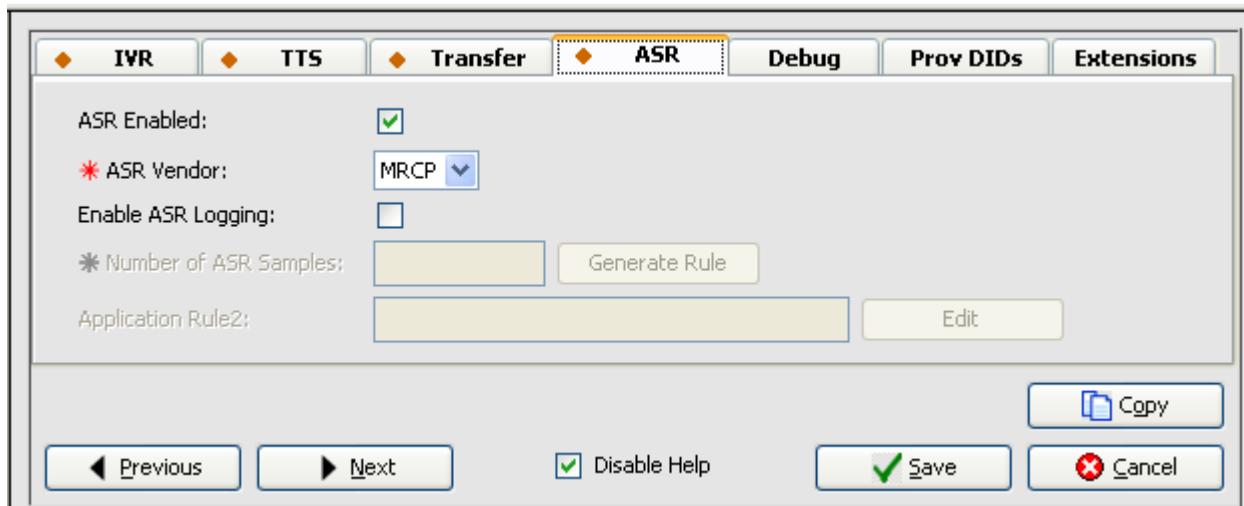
IVR
TTS
Transfer
ASR
Debug
Prov DIDs
Extensions

ASR Enabled:
✱ ASR Vendor: MRCP
Enable ASR Logging:
✱ Number of ASR Samples: Generate Rule
Application Rule2: Edit

Copy
Previous
Next
Disable Help
Save
Cancel